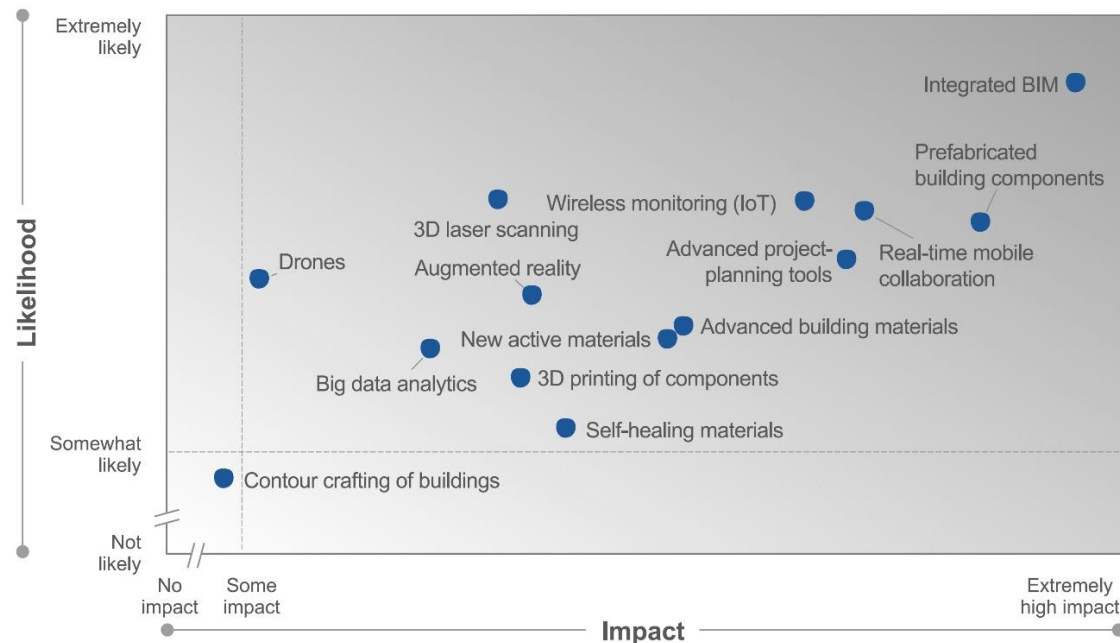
Likelihood

Extremely likely

Somewhat likely

Not likely

Integrated BIM

Prefabricated building components

Wireless monitoring (IoT)

3D laser scanning

Real-time mobile collaboration

Advanced project-planning tools

Drones

Augmented reality

Advanced building materials

New active materials

Big data analytics

3D printing of components

Self-healing materials

Contour crafting of buildings

No impact

Some impact

Extremely high impact

Impact